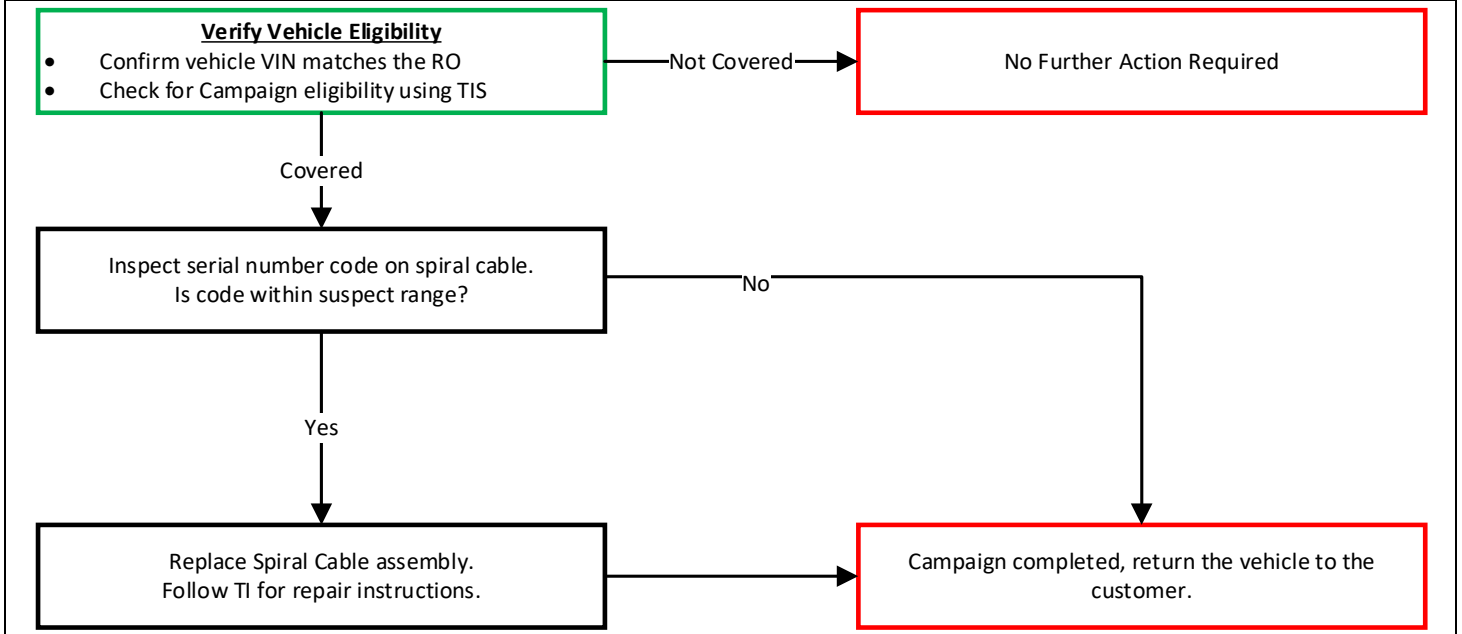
**Verify Vehicle Eligibility**
- Confirm vehicle VIN matches the RO
- Check for Campaign eligibility using TIS

Not Covered

No Further Action Required

Covered

Inspect serial number code on spiral cable. Is code within suspect range?

No

Yes

Replace Spiral Cable assembly. Follow TI for repair instructions.

Campaign completed, return the vehicle to the customer.